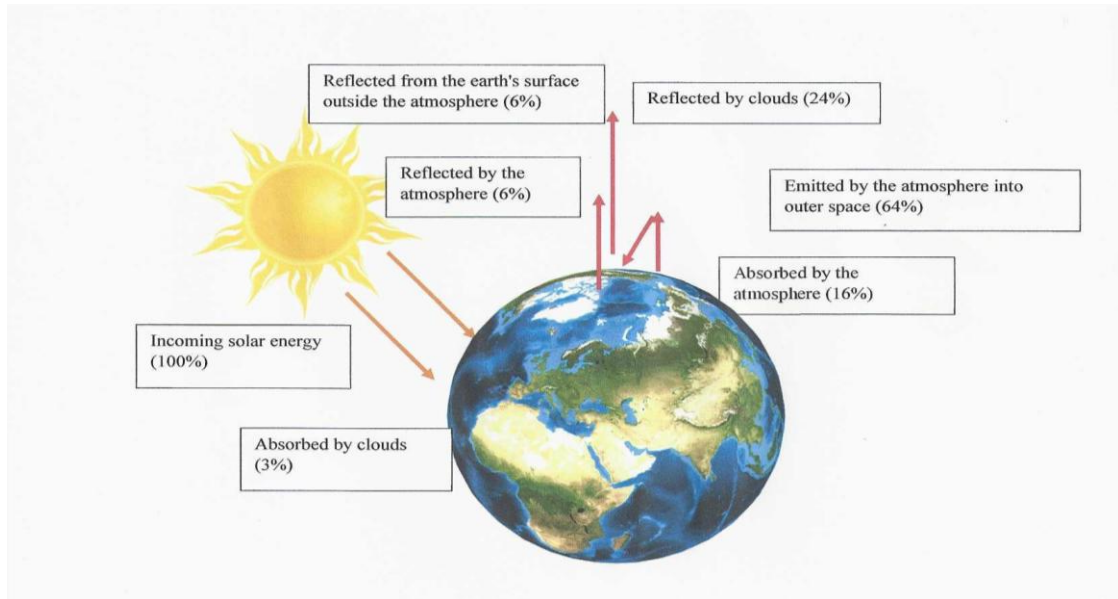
Reflected from the earth's surface outside the atmosphere (6%)

Reflected by clouds (24%)

Reflected by the atmosphere (6%)

Emitted by the atmosphere into outer space (64%)

Absorbed by the atmosphere (16%)

Incoming solar energy (100%)

Absorbed by clouds (3%)